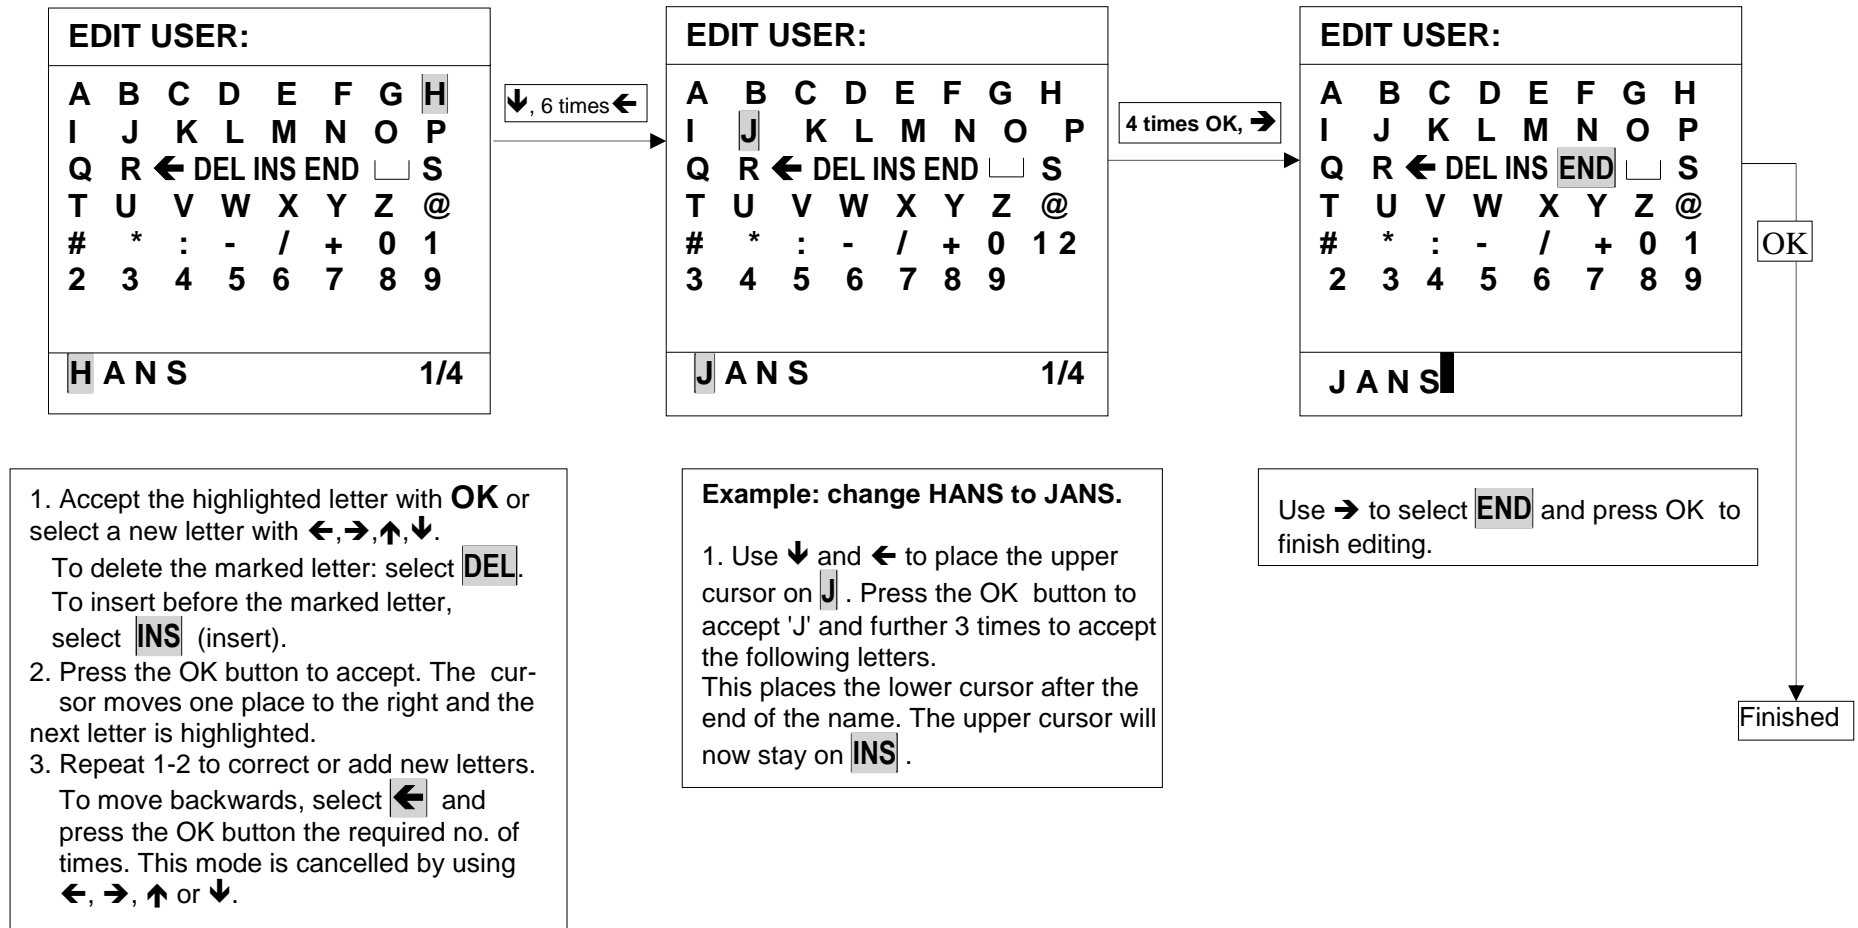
EDIT USER:

A B C D E F G H
I J K L M N O P
Q R ← DEL INS END ␣ S
T U V W X Y Z @
# * : - / + 0 1
2 3 4 5 6 7 8 9

H A N S 1/4

↓, 6 times ←

EDIT USER:

A B C D E F G H
I J K L M N O P
Q R ← DEL INS END ␣ S
T U V W X Y Z @
# * : - / + 0 1 2
3 4 5 6 7 8 9

J A N S 1/4

4 times OK, →

EDIT USER:

A B C D E F G H
I J K L M N O P
Q R ← DEL INS END ␣ S
T U V W X Y Z @
# * : - / + 0 1
2 3 4 5 6 7 8 9

J A N S

OK

Finished

1. Accept the highlighted letter with OK or select a new letter with ←,→,↑,↓.
To delete the marked letter: select DEL.
To insert before the marked letter, select INS (insert).
2. Press the OK button to accept. The cursor moves one place to the right and the next letter is highlighted.
3. Repeat 1-2 to correct or add new letters.
To move backwards, select ← and press the OK button the required no. of times. This mode is cancelled by using ←, →, ↑ or ↓.

Example: change HANS to JANS.

1. Use ↓ and ← to place the upper cursor on J . Press the OK button to accept 'J' and further 3 times to accept the following letters.
This places the lower cursor after the end of the name. The upper cursor will now stay on INS .

Use → to select END and press OK to finish editing.